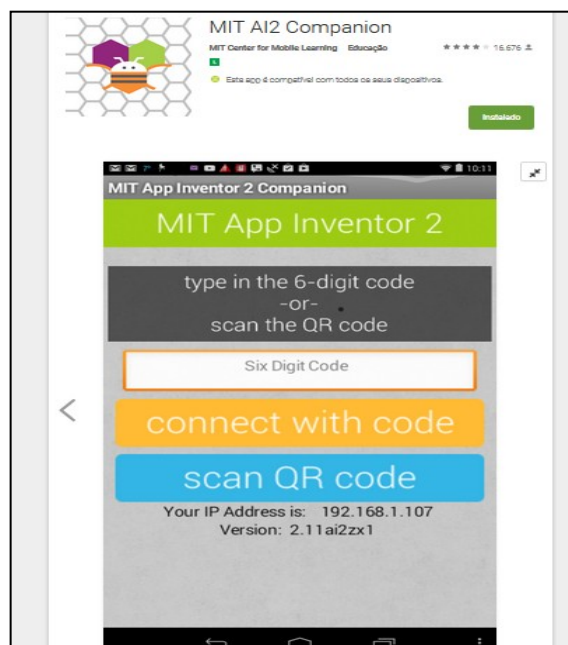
MIT AI2 Companion

MIT Center for Mobile Learning Educação

15.676

Este app é compatível com todos os seus dispositivos.

Instalado

10:11

MIT App Inventor 2 Companion

MIT App Inventor 2

type in the 6-digit code
-or-
scan the QR code

Six Digit Code

connect with code

scan QR code

Your IP Address is: 192.168.1.107
Version: 2.11ai2zx1